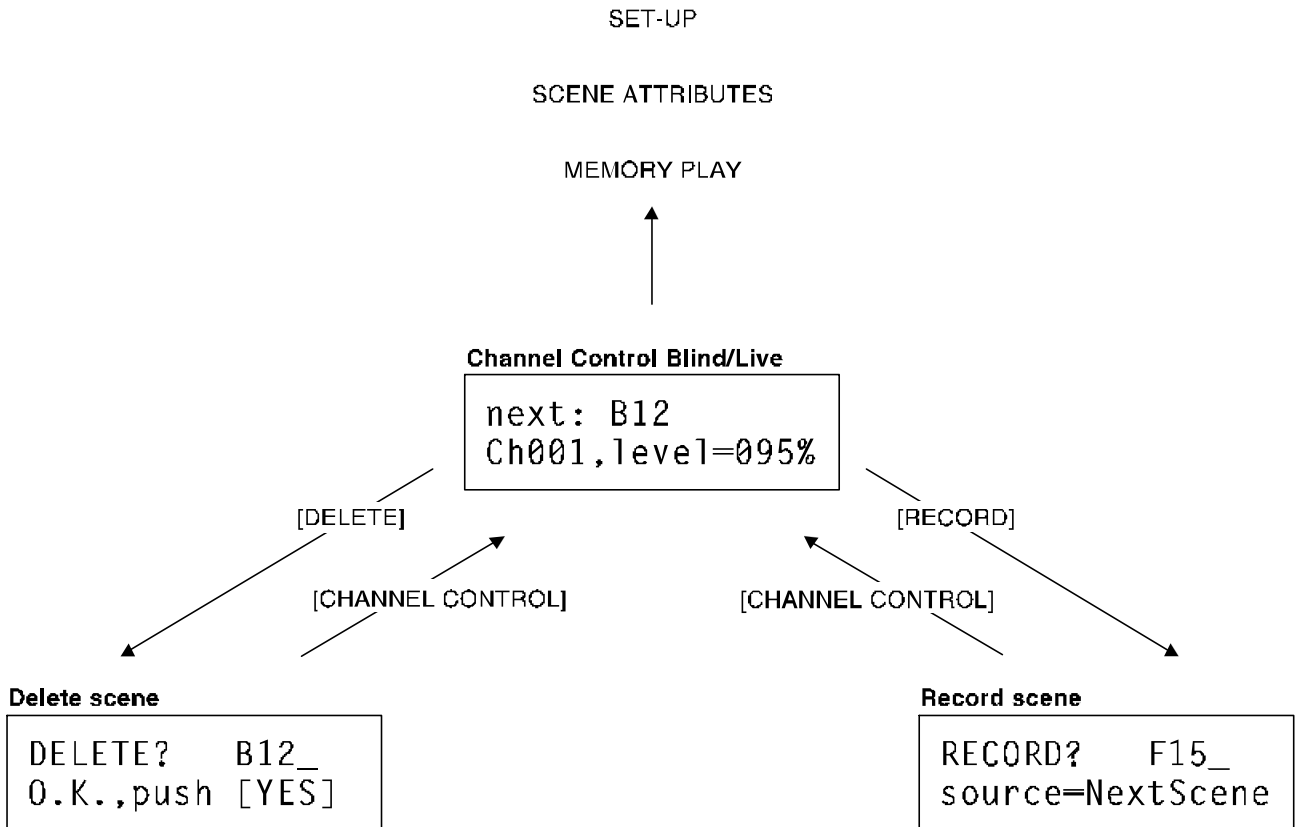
SET-UP

SCENE ATTRIBUTES

MEMORY PLAY

Channel Control Blind/Live

next: B12
Ch001,level=095%

[DELETE]

[CHANNEL CONTROL]

[RECORD]

[CHANNEL CONTROL]

Delete scene

DELETE? B12_
O.K.,push [YES]

Record scene

RECORD? F15_
source=NextScene